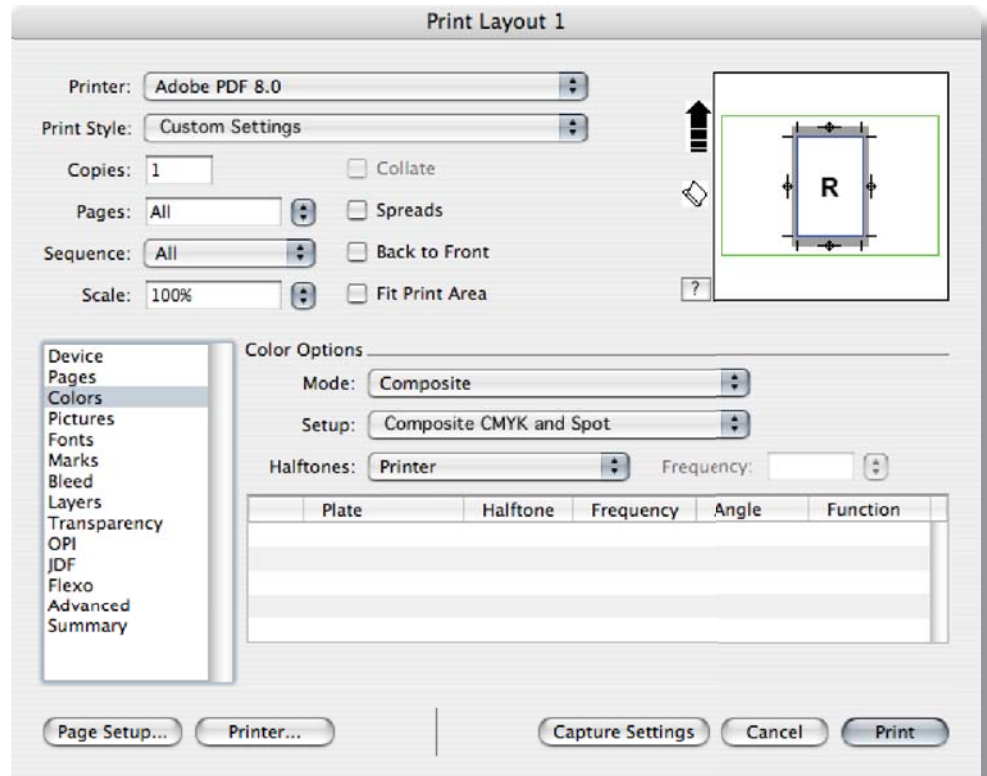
Print Layout 1

Printer: Adobe PDF 8.0

Print Style: Custom Settings

Copies: 1

Collate

Pages: All

Spreads

Sequence: All

Back to Front

Scale: 100%

Fit Print Area

R

?

Device
Pages
Colors
Pictures
Fonts
Marks
Bleed
Layers
Transparency
OPI
JDF
Flexo
Advanced
Summary

Color Options

Mode: Composite

Setup: Composite CMYK and Spot

Halftones: Printer

Frequency:

| | Plate | Halftone | Frequency | Angle | Function |
|---|---|---|---|---|---|
| | | | | | |

Page Setup...

Printer...

Capture Settings

Cancel

Print